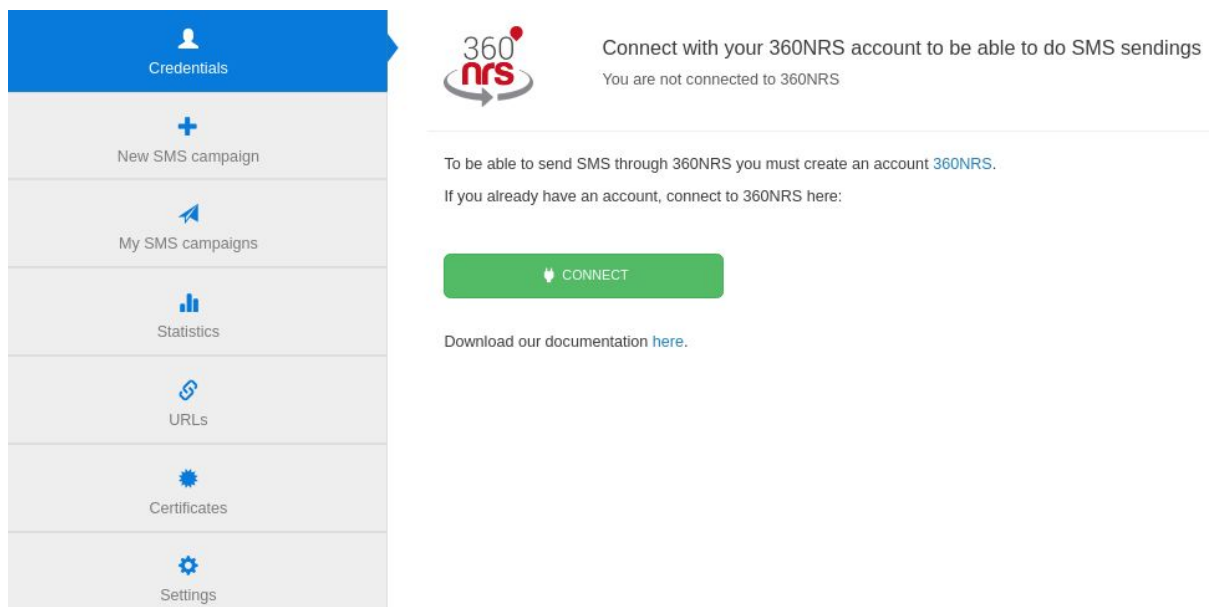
Credentials

New SMS campaign

My SMS campaigns

Statistics

URLs

Certificates

Settings

360 nrs

Connect with your 360NRS account to be able to do SMS sendings

You are not connected to 360NRS

To be able to send SMS through 360NRS you must create an account 360NRS.

If you already have an account, connect to 360NRS here:

CONNECT

Download our documentation here.